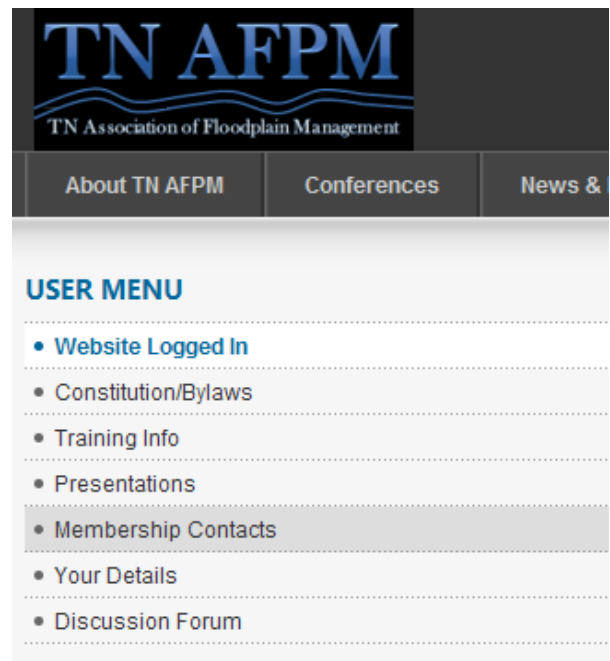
TN AFPM
TN Association of Floodplain Management

About TN AFPM
Conferences
News & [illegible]

USER MENU

• Website Logged In
• Constitution/Bylaws
• Training Info
• Presentations
• Membership Contacts
• Your Details
• Discussion Forum